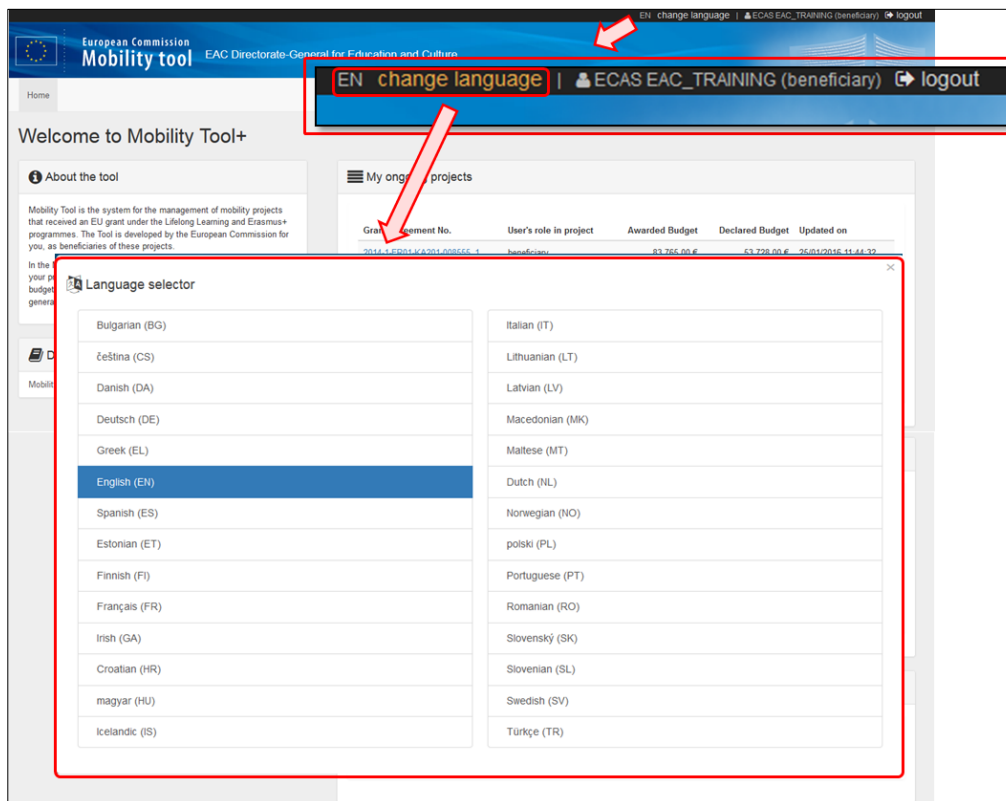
EN change language | ECAS EAC_TRAINING (beneficiary) logout

European Commission
Mobility tool
EAC Directorate-General for Education and Culture

EN change language | ECAS EAC_TRAINING (beneficiary) logout

Home

Welcome to Mobility Tool+

About the tool

Mobility Tool is the system for the management of mobility projects that received an EU grant under the Lifelong Learning and Erasmus+ programmes. The Tool is developed by the European Commission for you, as beneficiaries of these projects.

In the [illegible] your p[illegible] budget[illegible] genera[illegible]

D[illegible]

Mobilit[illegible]

My ong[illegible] projects

Gra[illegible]eement No. | User's role in project | Awarded Budget | Declared Budget | Updated on

2014-1-FR01-KA201-008555_1 | beneficiary | 83 765,00 € | 53 728,00 € | 25/01/2015 11:44:32

Language selector

×

Bulgarian (BG)
čeština (CS)
Danish (DA)
Deutsch (DE)
Greek (EL)
English (EN)
Spanish (ES)
Estonian (ET)
Finnish (FI)
Français (FR)
Irish (GA)
Croatian (HR)
magyar (HU)
Icelandic (IS)

Italian (IT)
Lithuanian (LT)
Latvian (LV)
Macedonian (MK)
Maltese (MT)
Dutch (NL)
Norwegian (NO)
polski (PL)
Portuguese (PT)
Romanian (RO)
Slovenský (SK)
Slovenian (SL)
Swedish (SV)
Türkçe (TR)